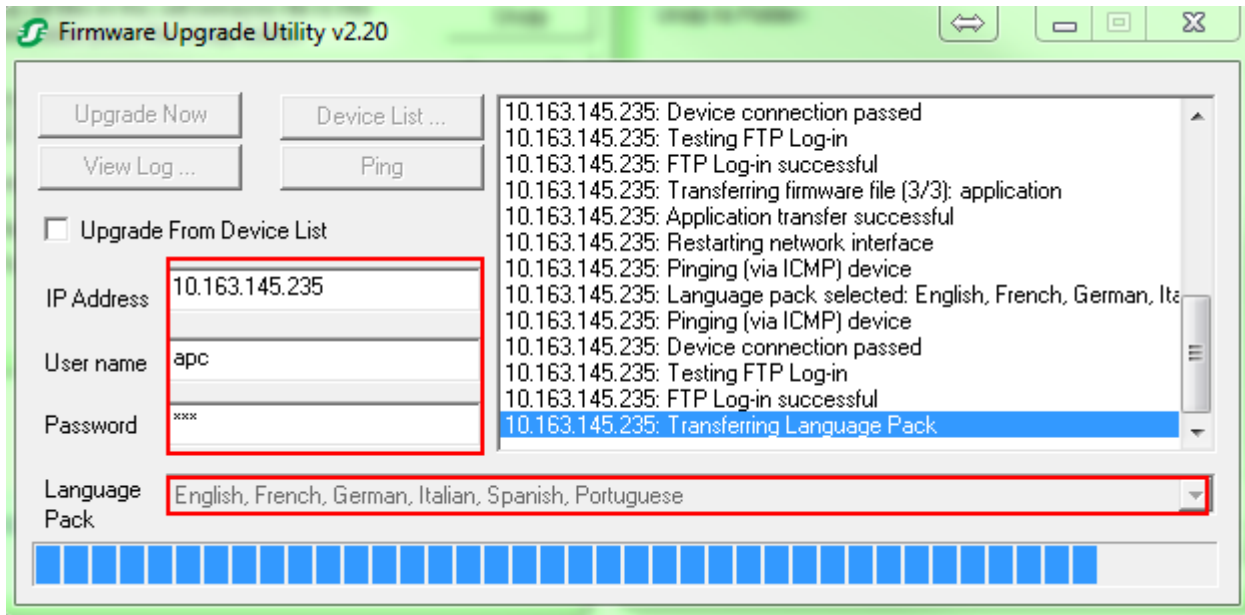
Firmware Upgrade Utility v2.20

Upgrade Now
Device List ...
View Log ...
Ping

Upgrade From Device List

IP Address 10.163.145.235
User name apc
Password ***

10.163.145.235: Device connection passed
10.163.145.235: Testing FTP Log-in
10.163.145.235: FTP Log-in successful
10.163.145.235: Transferring firmware file (3/3): application
10.163.145.235: Application transfer successful
10.163.145.235: Restarting network interface
10.163.145.235: Pinging (via ICMP) device
10.163.145.235: Language pack selected: English, French, German, Ita
10.163.145.235: Pinging (via ICMP) device
10.163.145.235: Device connection passed
10.163.145.235: Testing FTP Log-in
10.163.145.235: FTP Log-in successful
10.163.145.235: Transferring Language Pack

Language Pack English, French, German, Italian, Spanish, Portuguese